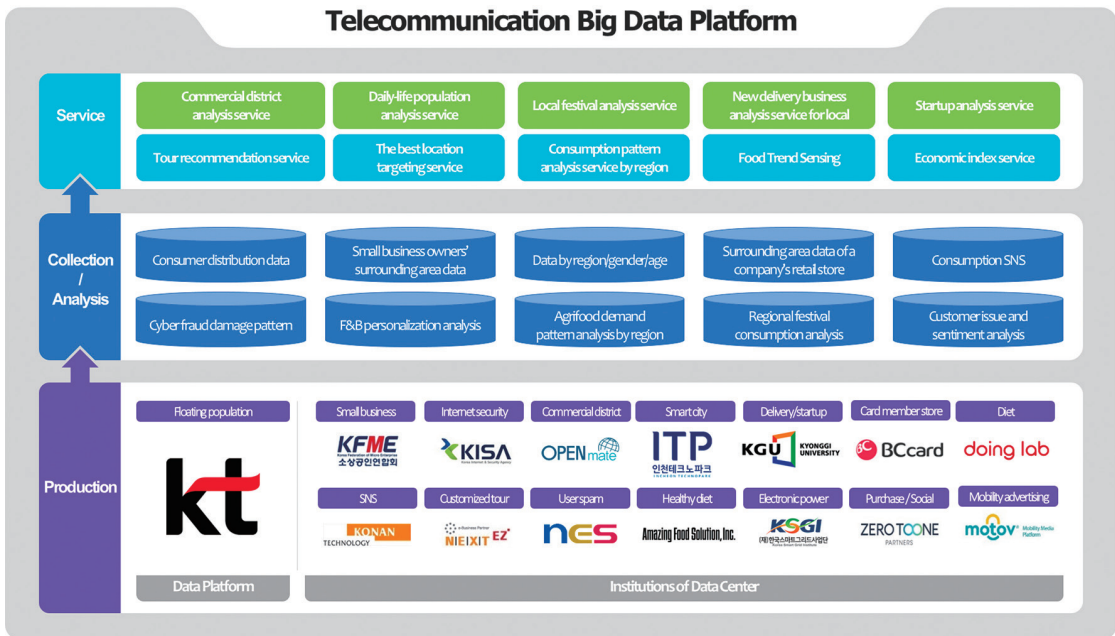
Telecommunication Big Data Platform

Service

Commercial district analysis service

Daily-life population analysis service

Local festival analysis service

New delivery business analysis service for local

Startup analysis service

Tour recommendation service

The best location targeting service

Consumption pattern analysis service by region

Food Trend Sensing

Economic index service

Collection / Analysis

Consumer distribution data

Small business owners' surrounding area data

Data by region/gender/age

Surrounding area data of a company's retail store

Consumption SNS

Cyber fraud damage pattern

F&B personalization analysis

Agrifood demand pattern analysis by region

Regional festival consumption analysis

Customer issue and sentiment analysis

Production

Floating population

kt

Data Platform

Small business

KFME

소상공인연합회

Internet security

KISA

Commercial district

OPENmate

Smart city

ITP

인천테크노파크

Delivery/startup

KGU KYONGGI UNIVERSITY

Card member store

BCcard

Diet

doing lab

SNS

KONAN TECHNOLOGY

Customized tour

NEXIT EZ

User spam

nes

Healthy diet

Amazing Food Solution, Inc.

Electronic power

KSGI

(재)한국스마트그리드사업단

Purchase / Social

ZERO TO ONE PARTNERS

Mobility advertising

motov Mobility Media Platform

Institutions of Data Center